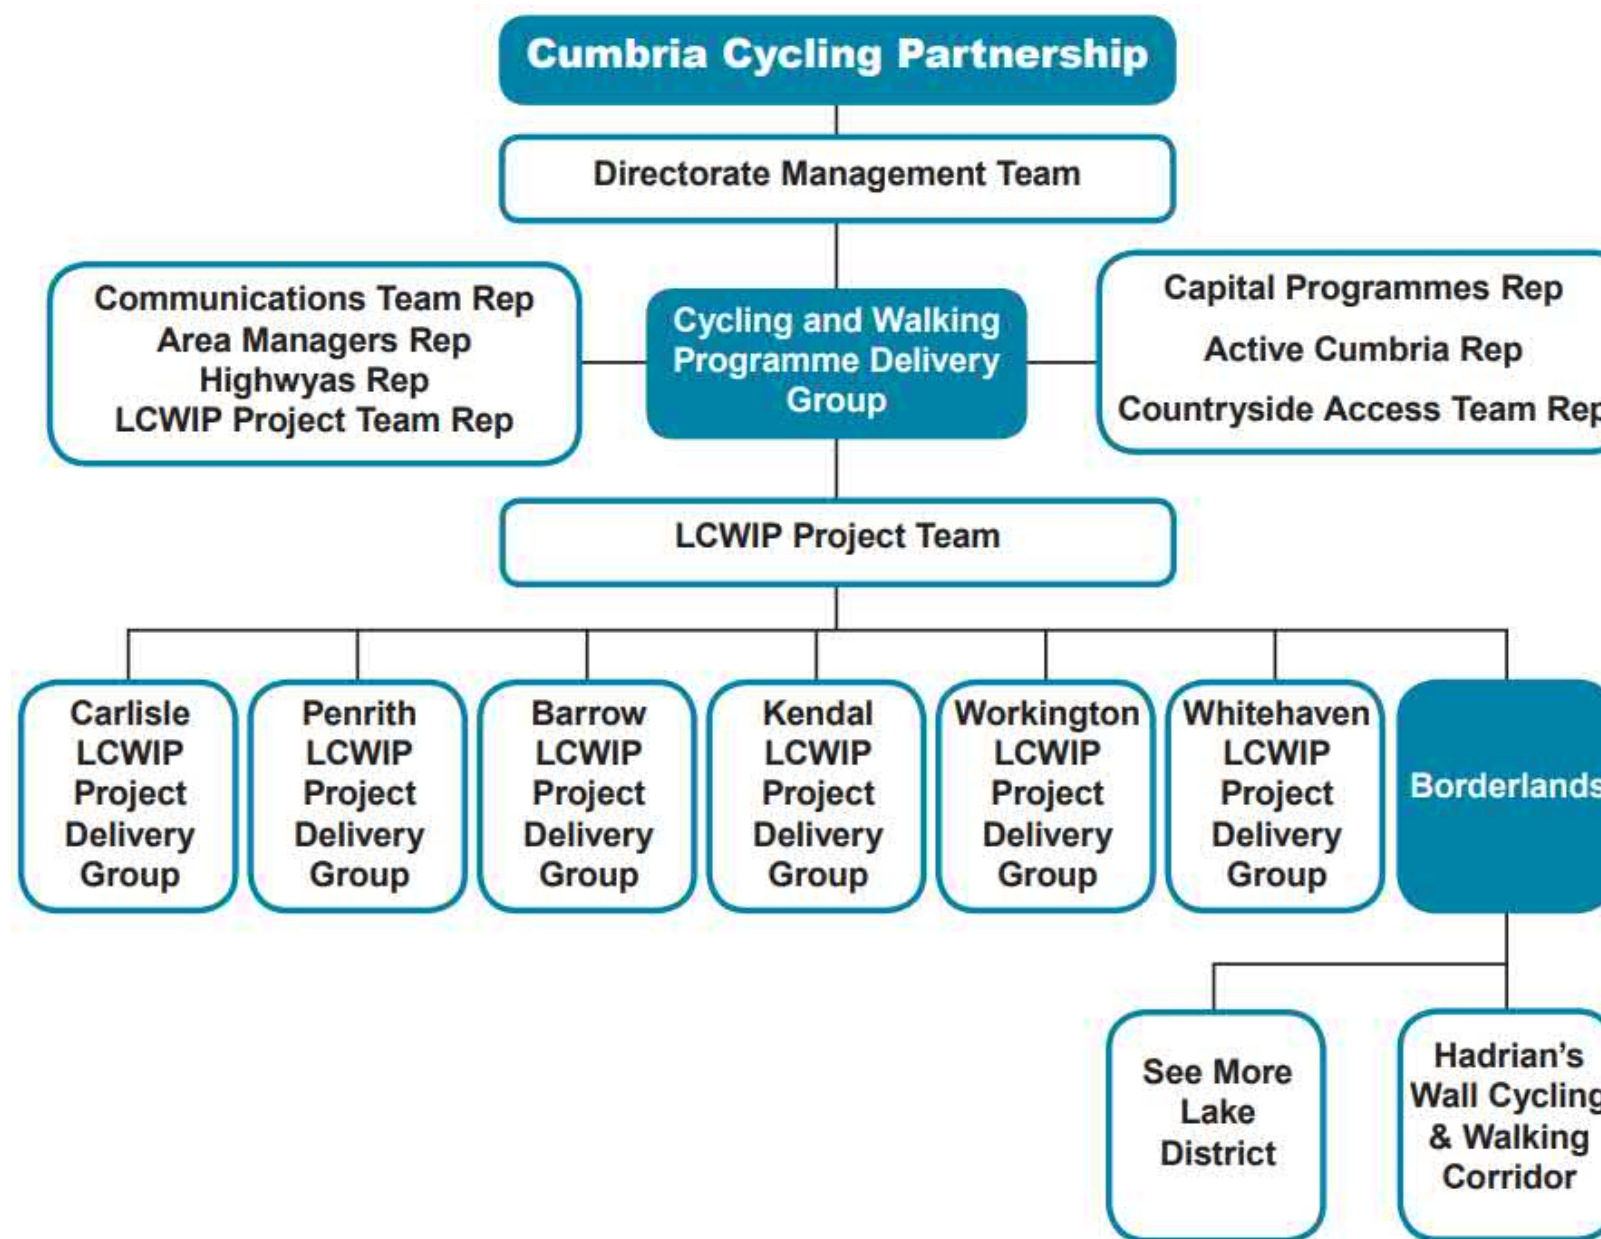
Cumbria Cycling Partnership

Directorate Management Team

Communications Team Rep
Area Managers Rep
Highwyas Rep
LCWIP Project Team Rep

Cycling and Walking Programme Delivery Group

Capital Programmes Rep
Active Cumbria Rep
Countryside Access Team Rep

LCWIP Project Team

Carlisle LCWIP Project Delivery Group

Penrith LCWIP Project Delivery Group

Barrow LCWIP Project Delivery Group

Kendal LCWIP Project Delivery Group

Workington LCWIP Project Delivery Group

Whitehaven LCWIP Project Delivery Group

Borderlands

See More Lake District

Hadrian's Wall Cycling & Walking Corridor